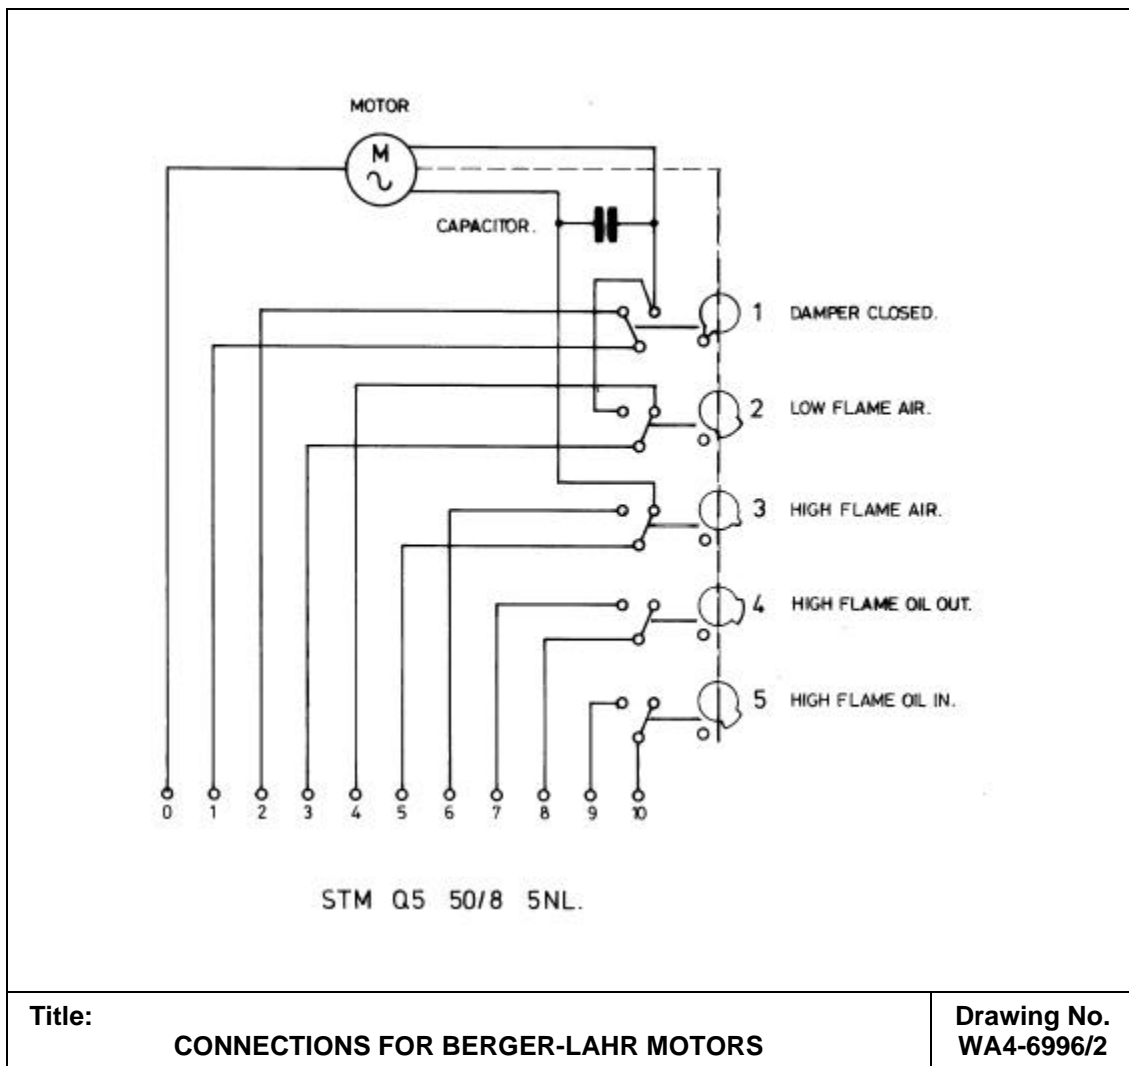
MOTOR

M
~

CAPACITOR.

1 DAMPER CLOSED.

2 LOW FLAME AIR.

3 HIGH FLAME AIR.

4 HIGH FLAME OIL OUT.

5 HIGH FLAME OIL IN.

0 1 2 3 4 5 6 7 8 9 10

STM Q5 50/8 5NL.

Title:
CONNECTIONS FOR BERGER-LAHR MOTORS

Drawing No.
WA4-6996/2